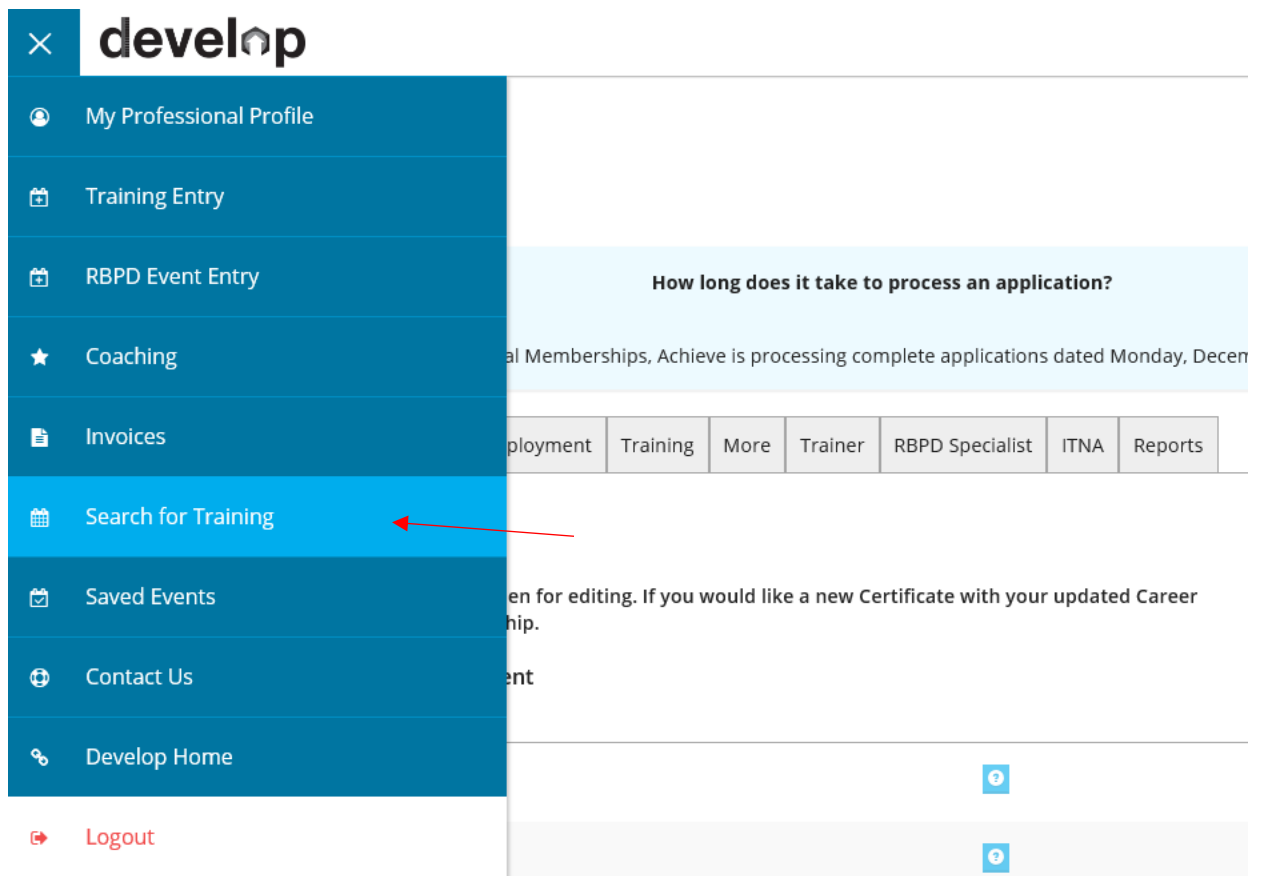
develop

My Professional Profile

Training Entry

RBPD Event Entry

Coaching

Invoices

Search for Training

Saved Events

Contact Us

Develop Home

Logout

How long does it take to process an application?

al Memberships, Achieve is processing complete applications dated Monday, Decem

| ployment | Training | More | Trainer | RBPD Specialist | ITNA | Reports |
|---|---|---|---|---|---|---|

en for editing. If you would like a new Certificate with your updated Career hip.

ent